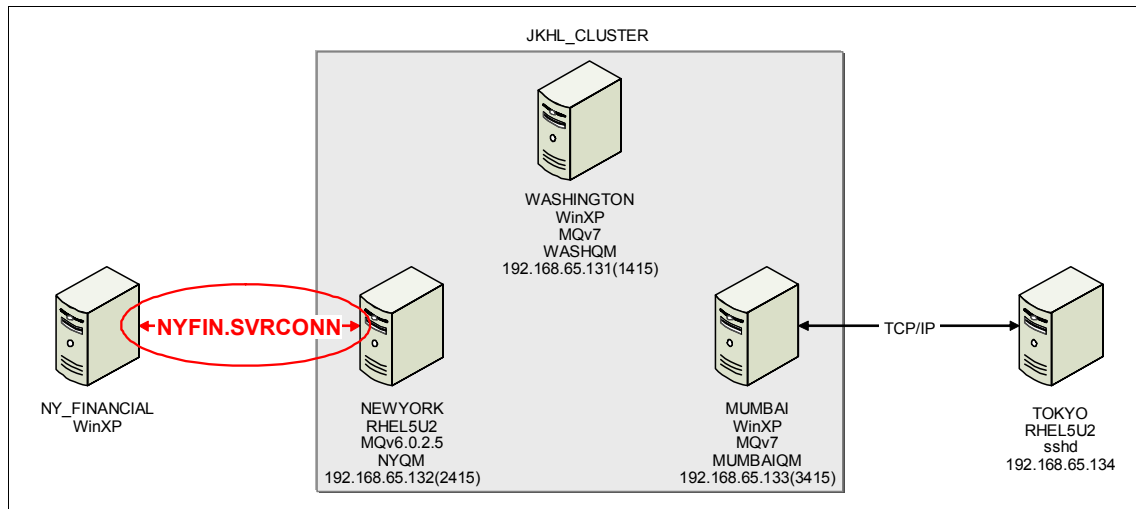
JKHL_CLUSTER

WASHINGTON
WinXP
MQv7
WASHQM
192.168.65.131(1415)

NYFIN.SVRCONN

TCP/IP

NY_FINANCIAL
WinXP

NEWYORK
RHEL5U2
MQv6.0.2.5
NYQM
192.168.65.132(2415)

MUMBAI
WinXP
MQv7
MUMBAIQM
192.168.65.133(3415)

TOKYO
RHEL5U2
sshd
192.168.65.134